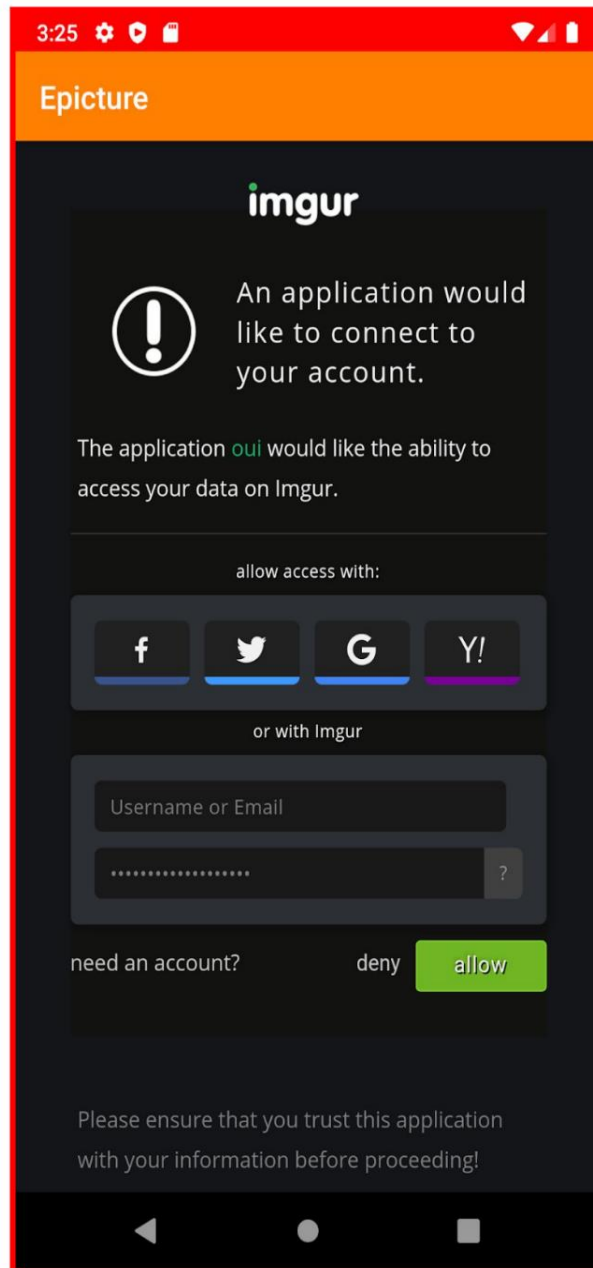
3:25

Epicture

imgur

An application would like to connect to your account.

The application oui would like the ability to access your data on Imgur.

allow access with:

f

G

Y!

or with Imgur

Username or Email

••••••••••••••••••••

?

need an account?

deny

allow

Please ensure that you trust this application with your information before proceeding!